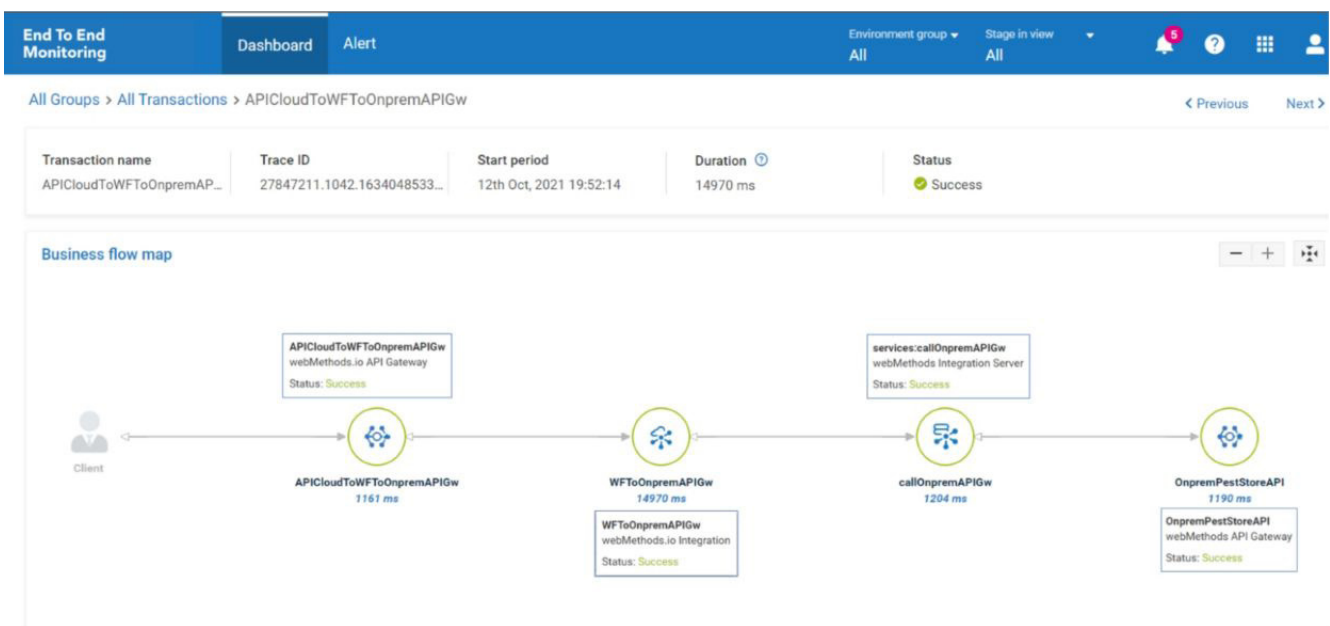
End To End Monitoring

Dashboard

Alert

Environment group
All

Stage in view
All

5

All Groups > All Transactions > APICloudToWFToOnpremAPIGw

< Previous

Next >

| Transaction name | Trace ID | Start period | Duration | Status |
|---|---|---|---|---|
| APICloudToWFToOnpremAP... | 27847211.1042.1634048533... | 12th Oct, 2021 19:52:14 | 14970 ms | Success |

Business flow map

APICloudToWFToOnpremAPIGw
webMethods.io API Gateway
Status: Success

services:callOnpremAPIGw
webMethods Integration Server
Status: Success

Client

APICloudToWFToOnpremAPIGw
1161 ms

WFToOnpremAPIGw
14970 ms

callOnpremAPIGw
1204 ms

OnpremPestStoreAPI
1190 ms

WFToOnpremAPIGw
webMethods.io Integration
Status: Success

OnpremPestStoreAPI
webMethods API Gateway
Status: Success